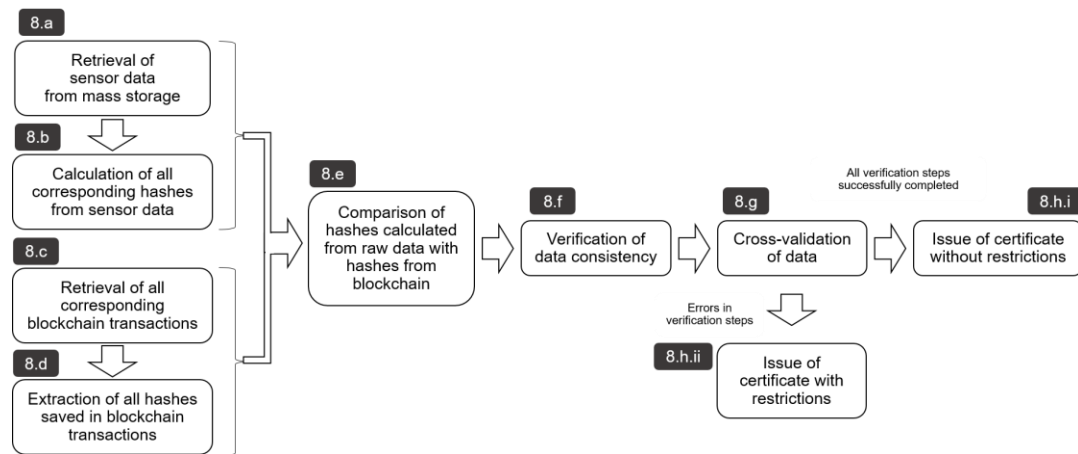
8.a

Retrieval of sensor data from mass storage

8.b

Calculation of all corresponding hashes from sensor data

8.c

Retrieval of all corresponding blockchain transactions

8.d

Extraction of all hashes saved in blockchain transactions

8.e

Comparison of hashes calculated from raw data with hashes from blockchain

8.f

Verification of data consistency

8.g

Cross-validation of data

All verification steps successfully completed

8.h.i

Issue of certificate without restrictions

Errors in verification steps

8.h.ii

Issue of certificate with restrictions